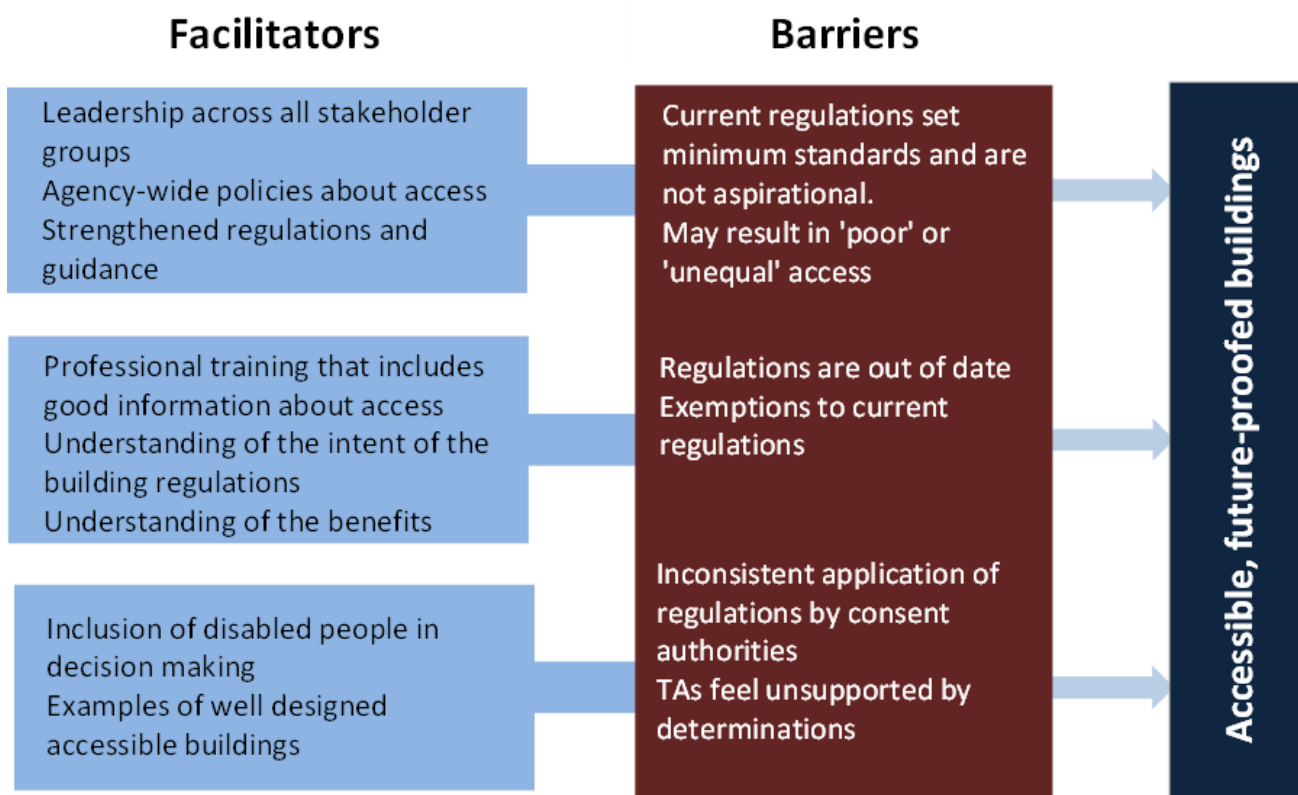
Facilitators

Barriers

Leadership across all stakeholder groups
Agency-wide policies about access
Strengthened regulations and guidance

Current regulations set minimum standards and are not aspirational.
May result in 'poor' or 'unequal' access

Professional training that includes good information about access
Understanding of the intent of the building regulations
Understanding of the benefits

Regulations are out of date
Exemptions to current regulations

Inclusion of disabled people in decision making
Examples of well designed accessible buildings

Inconsistent application of regulations by consent authorities
TAs feel unsupported by determinations

Accessible, future-proofed buildings